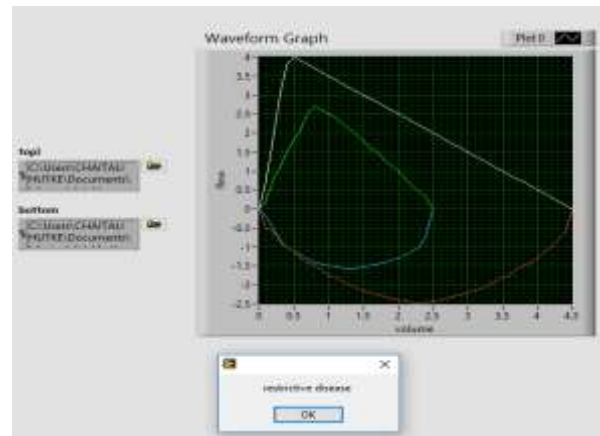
Waveform Graph

Plot 0

top
C:\Users\CHAITALI MUTKE\Documents\

bottom
C:\Users\CHAITALI MUTKE\Documents\

flow

4
3.5
3
2.5
2
1.5
1
0.5
0
-0.5
-1
-1.5
-2
-2.5

0 0.5 1 1.5 2 2.5 3 3.5 4 4.5
volume

restrictive disease

OK